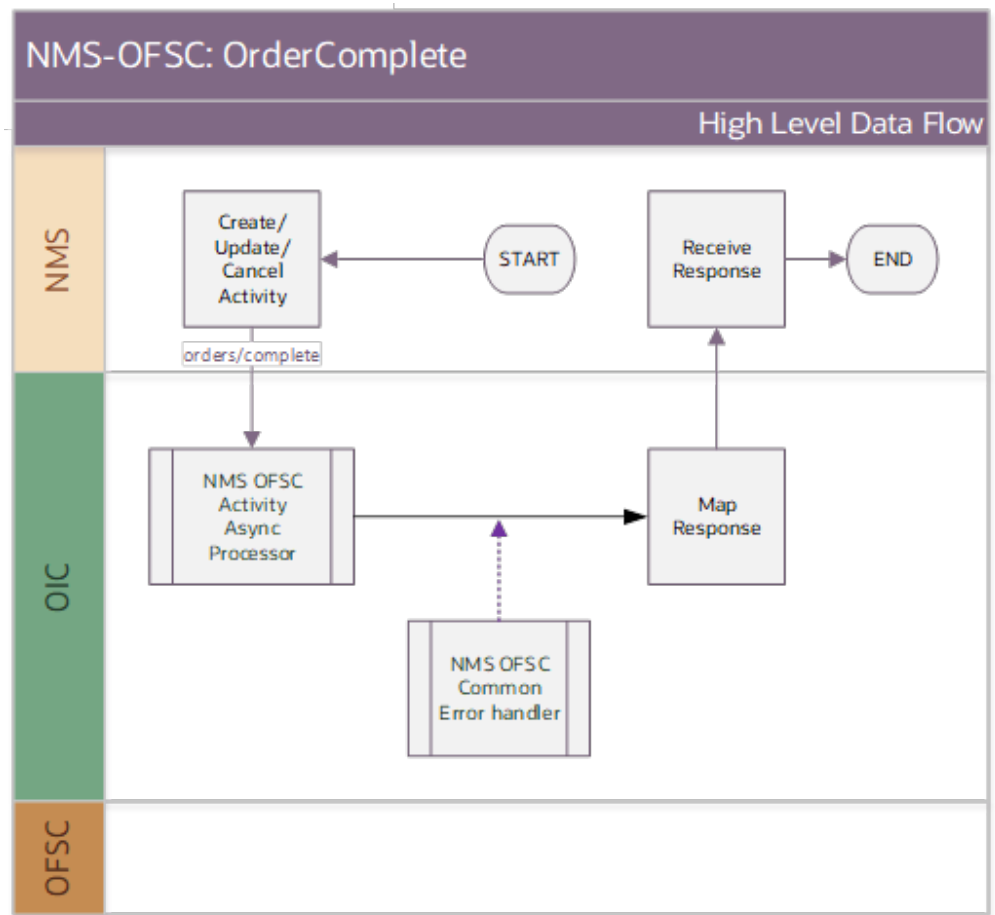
NMS-OFSC: OrderComplete

High Level Data Flow

NMS

Create/ Update/ Cancel Activity

START

Receive Response

END

orders/complete

OIC

NMS OFSC Activity Async Processor

Map Response

NMS OFSC Common Error handler

OFSC